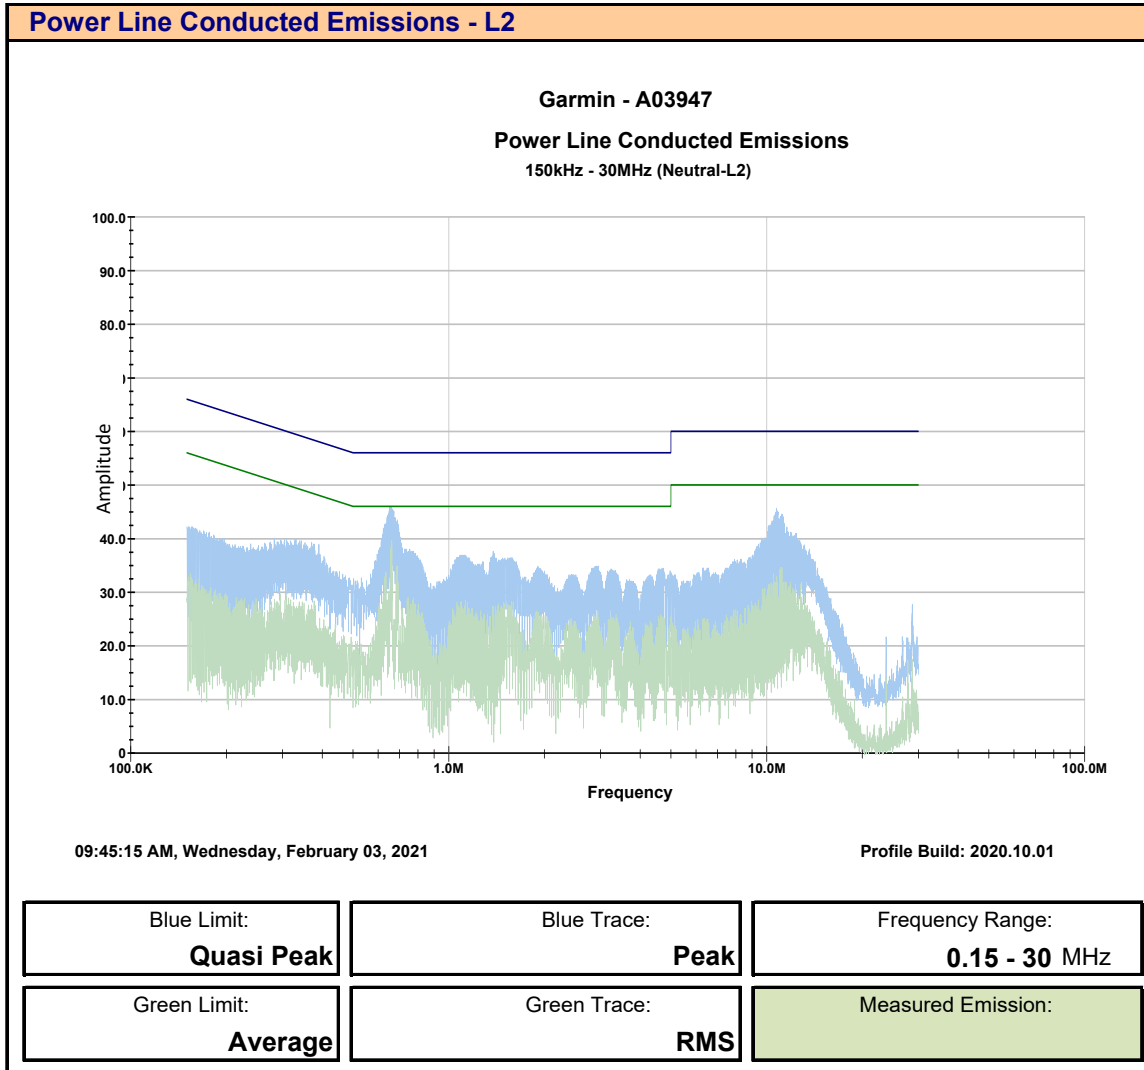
Power Line Conducted Emissions - L2

Garmin - A03947

Power Line Conducted Emissions

150kHz - 30MHz (Neutral-L2)

100.0
90.0
80.0
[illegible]
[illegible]
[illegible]
40.0
30.0
20.0
10.0
0

Amplitude

100.0K
1.0M
10.0M
100.0M

Frequency

09:45:15 AM, Wednesday, February 03, 2021

Profile Build: 2020.10.01

| Blue Limit: Quasi Peak | Blue Trace: Peak | Frequency Range: 0.15 - 30 MHz |
|---|---|---|
| Green Limit: Average | Green Trace: RMS | Measured Emission: |